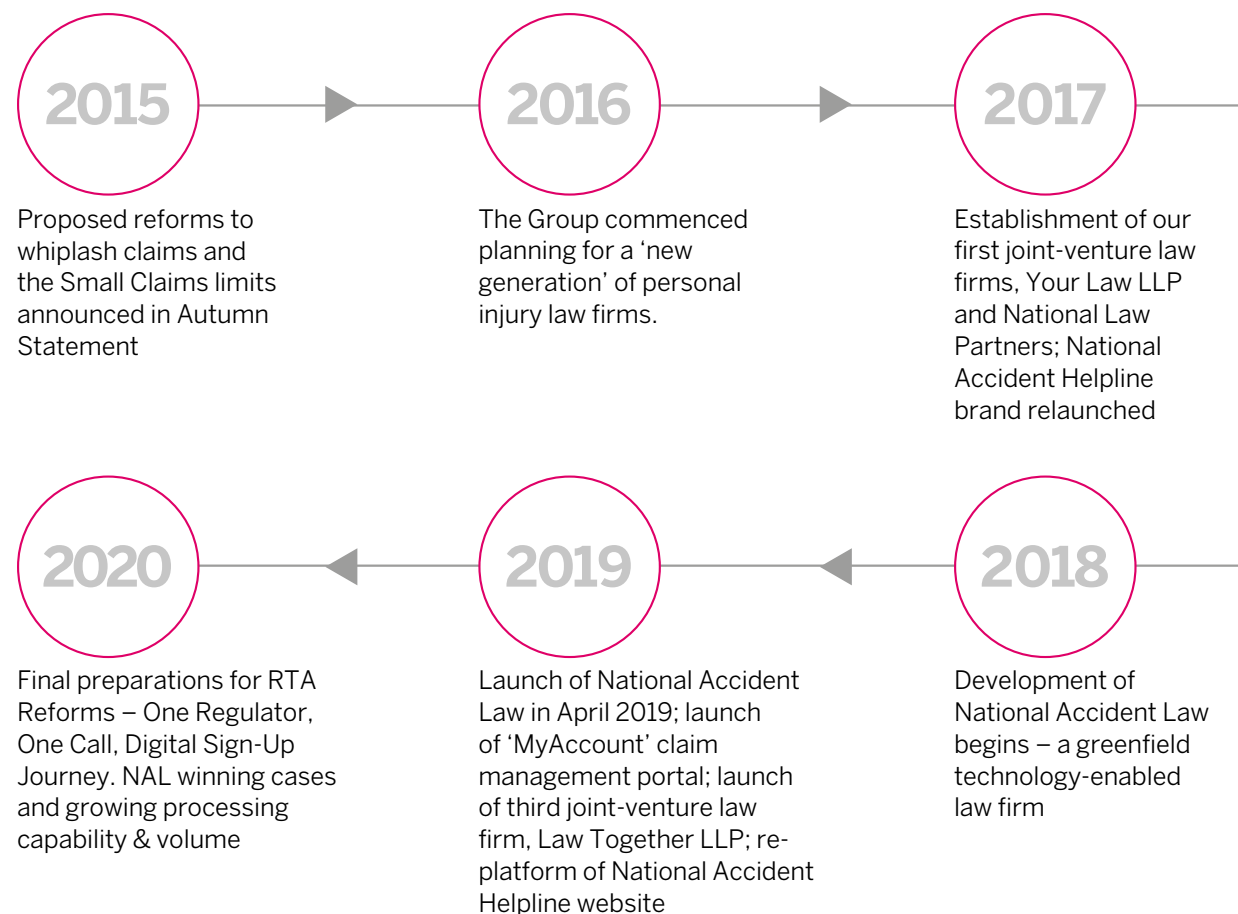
2015

Proposed reforms to whiplash claims and the Small Claims limits announced in Autumn Statement

2016

The Group commenced planning for a 'new generation' of personal injury law firms.

2017

Establishment of our first joint-venture law firms, Your Law LLP and National Law Partners; National Accident Helpline brand relaunched

2018

Development of National Accident Law begins – a greenfield technology-enabled law firm

2019

Launch of National Accident Law in April 2019; launch of 'MyAccount' claim management portal; launch of third joint-venture law firm, Law Together LLP; re-platform of National Accident Helpline website

2020

Final preparations for RTA Reforms – One Regulator, One Call, Digital Sign-Up Journey. NAL winning cases and growing processing capability & volume